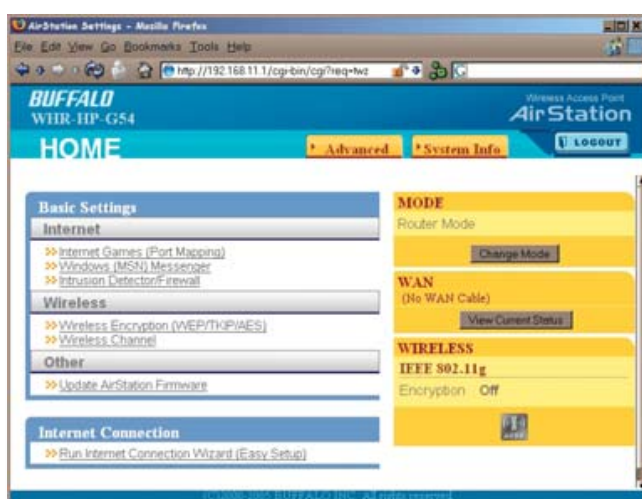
AirStation Settings - Mozilla Firefox

File Edit View Go Bookmarks Tools Help

http://192.168.11.1/cgi-bin/cgi?req=twz

BUFFALO
WHR-HP-G54

Wireless Access Point
AirStation

HOME

Advanced

System Info

LOGOUT

Basic Settings

Internet

>> Internet Games (Port Mapping)
>> Windows (MSN) Messenger
>> Intrusion Detector/Firewall

Wireless

>> Wireless Encryption (WEP/TKIP/AES)
>> Wireless Channel

Other

>> Update AirStation Firmware

Internet Connection

>> Run Internet Connection Wizard (Easy Setup)

MODE

Router Mode

Change Mode

WAN

(No WAN Cable)

View Current Status

WIRELESS

IEEE 802.11g

Encryption Off

(C)2000-2005 BUFFALO INC. All rights reserved.